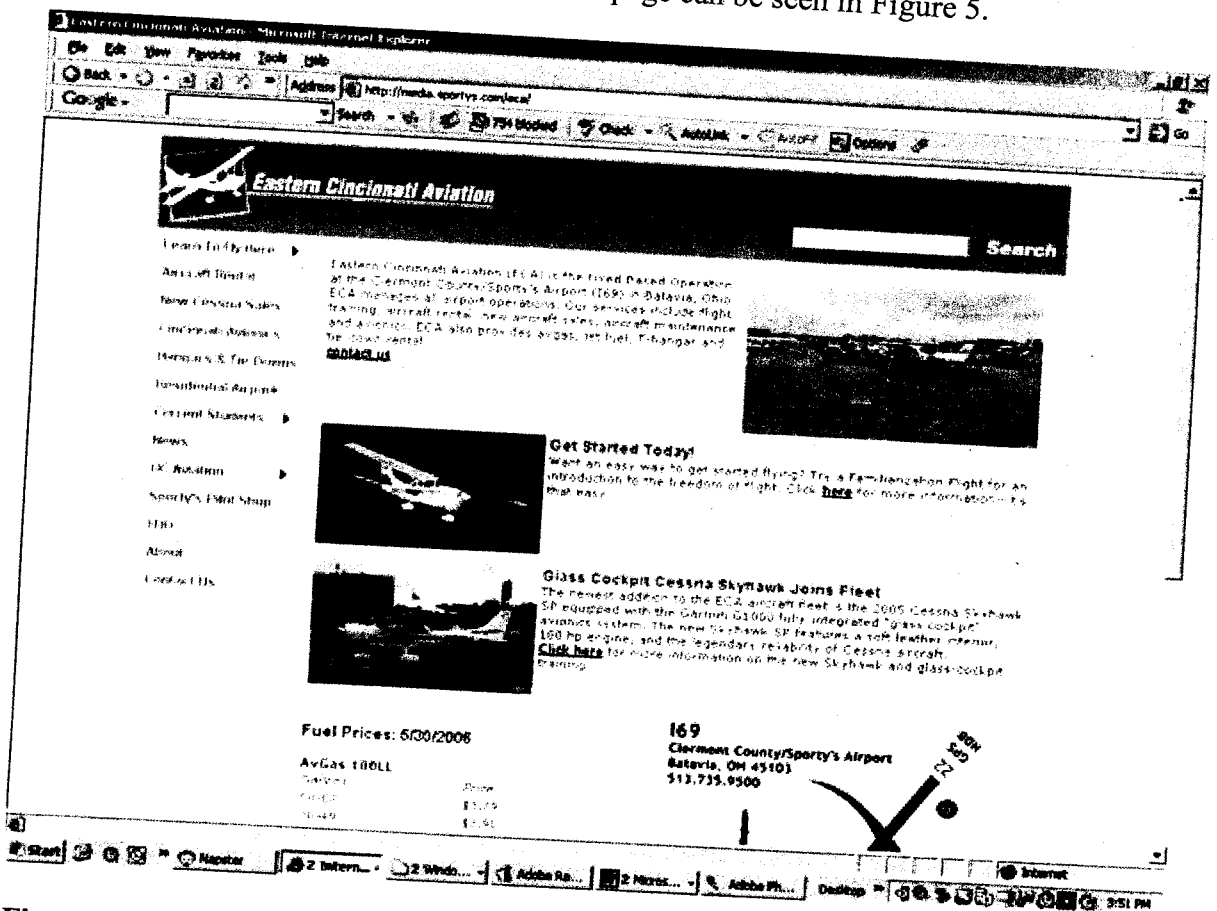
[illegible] page can be seen in Figure 5.

Eastern Cincinnati Aviation - Microsoft Internet Explorer

File Edit View Favorites Tools Help

Back Address http://media.sportys.com/eca/

Google Search 73 blocked Check AutoLink AutoFill Options

Go

Eastern Cincinnati Aviation

Search

Learn To Fly Here

Aircraft Rental

New Cessna Sales

Cincinnati Avionics

Hangars & Tie Downs

Residential Airpark

Current Students

News

EX Aviation

Sporty's Pilot Shop

FBO

About

Contact Us

Eastern Cincinnati Aviation (ECA) is the Fixed Based Operation at the Clermont County/Sporty's Airport (I69) in Batavia, Ohio. ECA includes all airport operations. Our services include flight training, aircraft rental, new aircraft sales, aircraft maintenance and avionics. ECA also provides avgas, jet fuel, T-hangar and tie-down rental. contact us

Get Started Today!

Want an easy way to get started flying? Try a Familiarization Flight for an introduction to the freedom of flight. Click here for more information - it's that easy.

Glass Cockpit Cessna Skyhawk Joins Fleet

The newest addition to the ECA aircraft fleet is the 2005 Cessna Skyhawk SP equipped with the Garmin G1000 fully integrated "glass cockpit" avionics system. The new Skyhawk SP features a soft leather interior, 180 hp engine, and the legendary reliability of Cessna aircraft. Click here for more information on the new Skyhawk and glass cockpit training.

Fuel Prices: 6/30/2006

AvGas 100LL

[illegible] Price

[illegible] $3.79

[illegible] $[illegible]

I69

Clermont County/Sporty's Airport

Batavia, OH 45103

513.735.9500

Internet

Start Napster 2 Intern... 2 Windo... Adobe Re... 2 Micros... Adobe Ph... Desktop 3:51 PM